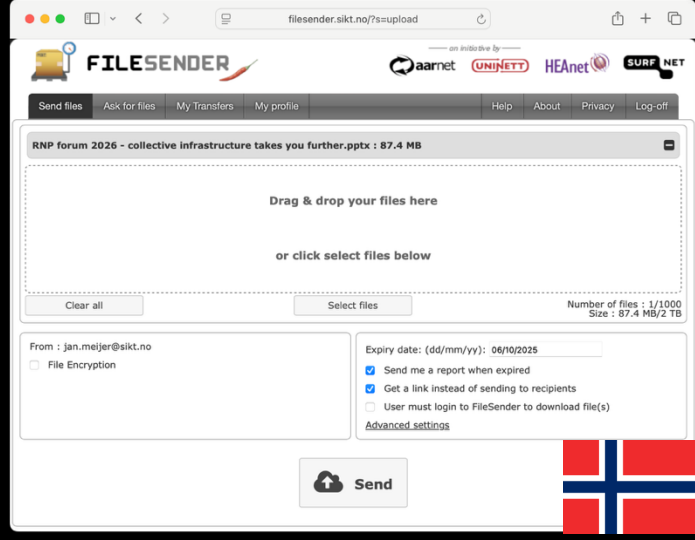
filesender.sikt.no/?s=upload

FILESENDER

— an initiative by —

aarnet UNINETT HEAnet SURFNET

Send files | Ask for files | My Transfers | My profile | Help | About | Privacy | Log-off

RNP forum 2026 - collective infrastructure takes you further.pptx : 87.4 MB

Drag & drop your files here

or click select files below

Clear all

Select files

Number of files : 1/1000
Size : 87.4 MB/2 TB

From : jan.meijer@sikt.no

File Encryption

Expiry date: (dd/mm/yy): 06/10/2025

Send me a report when expired

Get a link instead of sending to recipients

User must login to FileSender to download file(s)

Advanced settings

Send